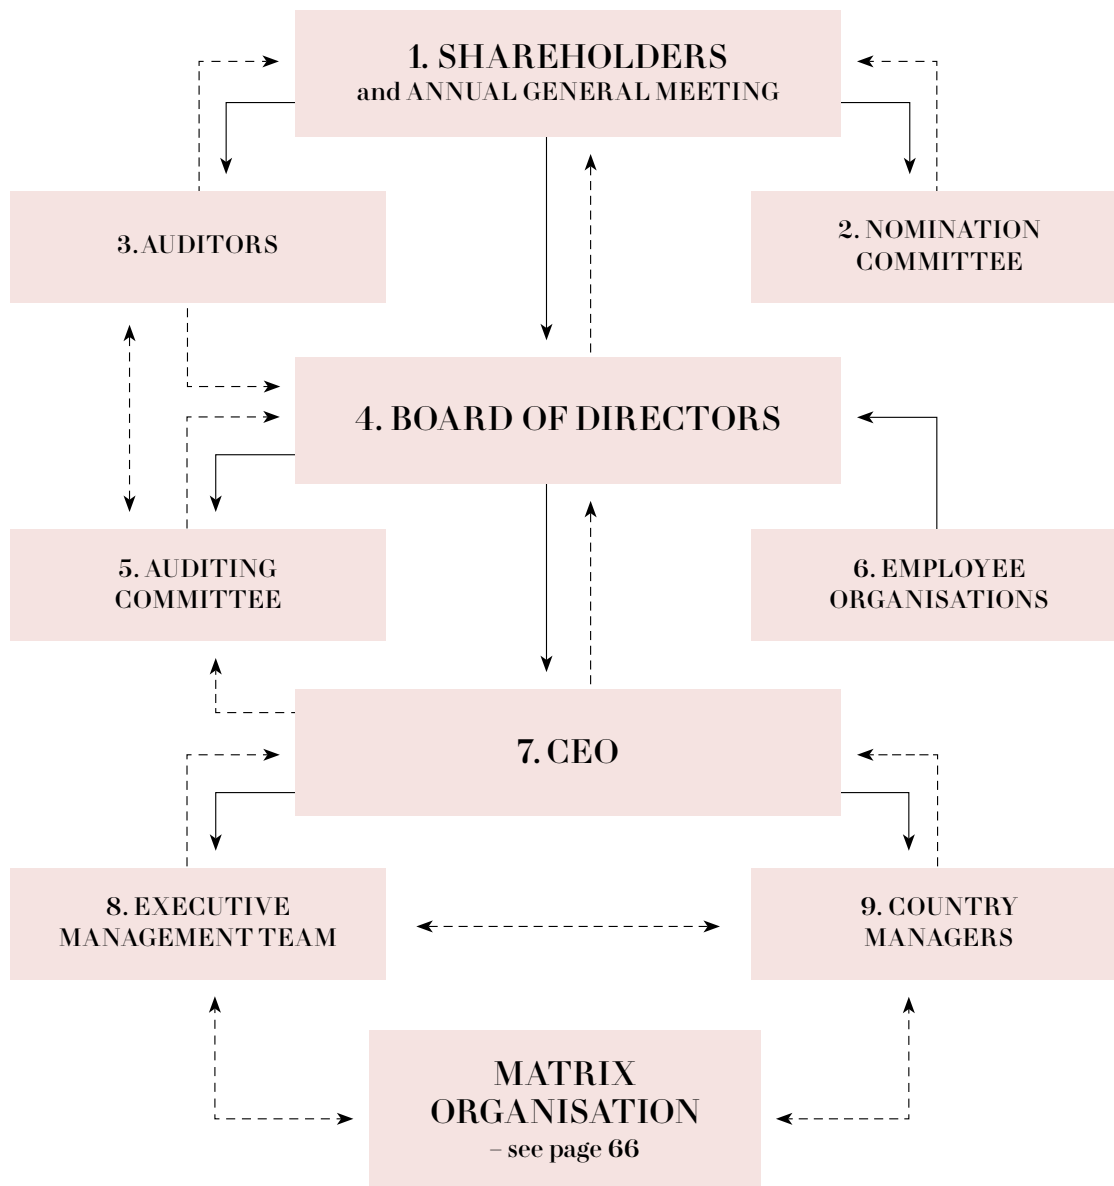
1. SHAREHOLDERS
and ANNUAL GENERAL MEETING

3. AUDITORS

2. NOMINATION COMMITTEE

4. BOARD OF DIRECTORS

5. AUDITING COMMITTEE

6. EMPLOYEE ORGANISATIONS

7. CEO

8. EXECUTIVE MANAGEMENT TEAM

9. COUNTRY MANAGERS

MATRIX ORGANISATION
– see page 66